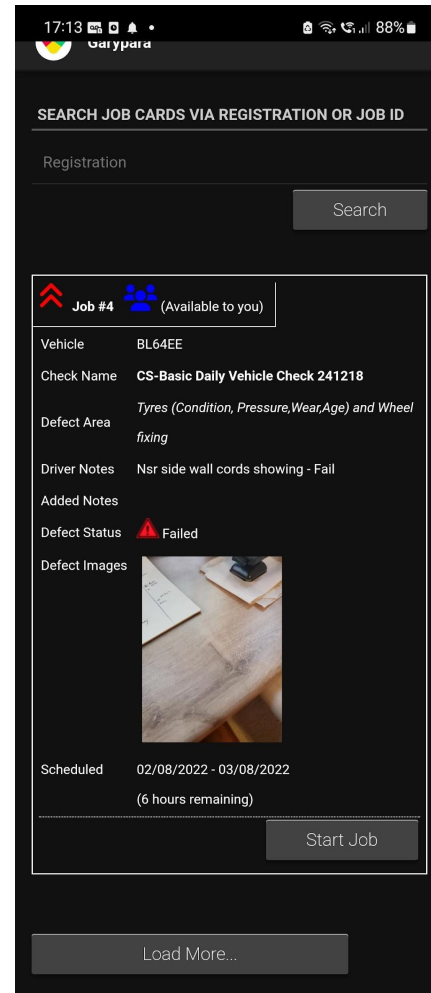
17:13 88%

Garypara

SEARCH JOB CARDS VIA REGISTRATION OR JOB ID

Registration

Search

Job #4 (Available to you)

| | |
|---|---|
| Vehicle | BL64EE |
| Check Name | CS-Basic Daily Vehicle Check 241218 |
| Defect Area | Tyres (Condition, Pressure,Wear,Age) and Wheel fixing |
| Driver Notes | Nsr side wall cords showing - Fail |
| Added Notes | |
| Defect Status | Failed |
| Defect Images | |
| Scheduled | 02/08/2022 - 03/08/2022 (6 hours remaining) |

Start Job

Load More...